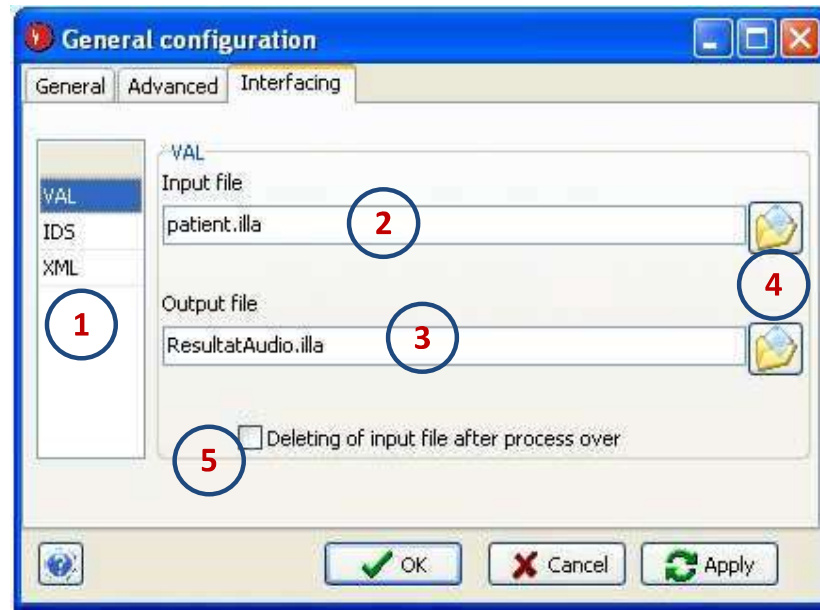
General configuration

General | Advanced | Interfacing

VAL
IDS
XML

1

VAL

Input file

patient.illa

2

4

Output file

ResultatAudio.illa

3

5

Deleting of input file after process over

OK

Cancel

Apply